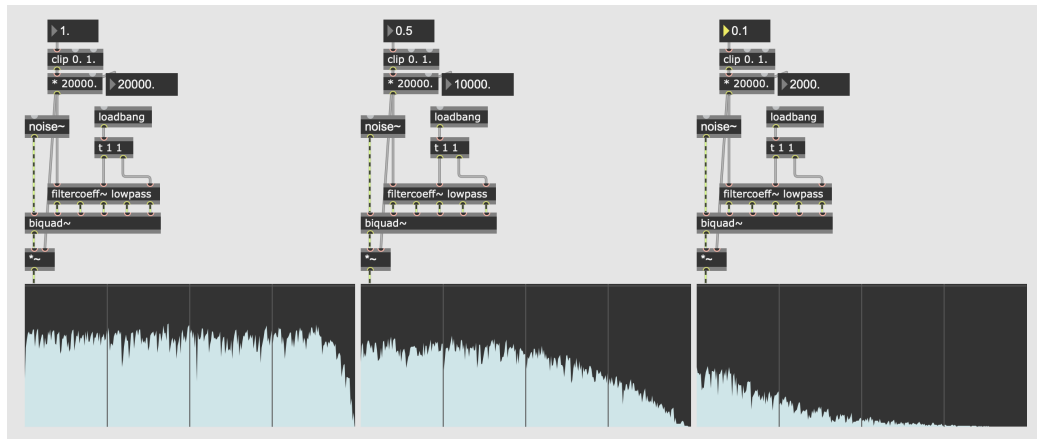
1.
clip 0. 1.
* 20000.
20000.
noise~
loadbang
t 1 1
filtercoeff~ lowpass
biquad~
*~

0.5
clip 0. 1.
* 20000.
10000.
noise~
loadbang
t 1 1
filtercoeff~ lowpass
biquad~
*~

0.1
clip 0. 1.
* 20000.
2000.
noise~
loadbang
t 1 1
filtercoeff~ lowpass
biquad~
*~